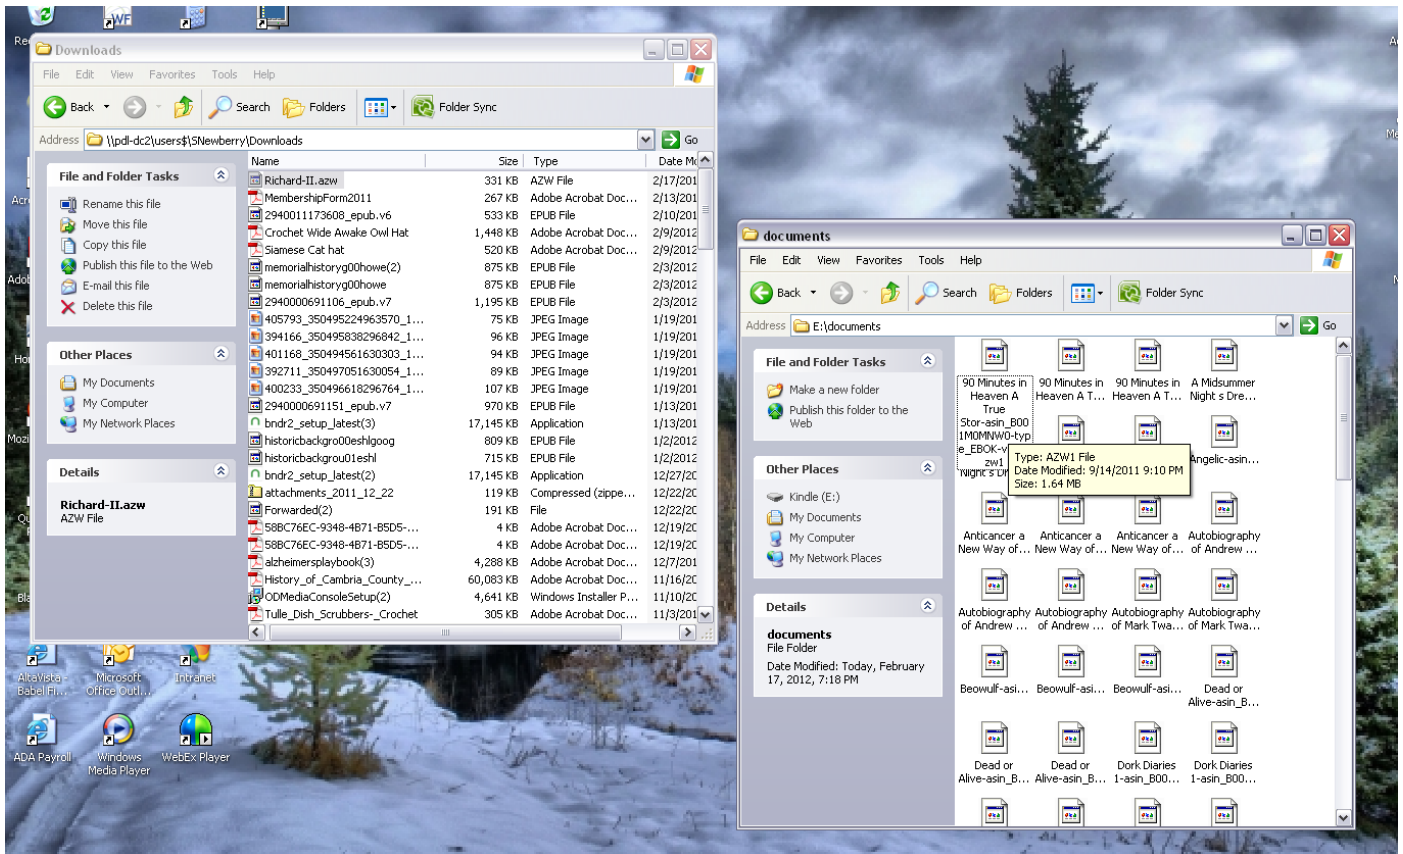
Downloads

File Edit View Favorites Tools Help

Back Search Folders Folder Sync

Address \\pdl-dc2\users$\SNewberry\Downloads Go

File and Folder Tasks

Rename this file
Move this file
Copy this file
Publish this file to the Web
E-mail this file
Delete this file

Other Places

My Documents
My Computer
My Network Places

Details

Richard-II.azw
AZW File

| Name | Size | Type | Date Mo |
|---|---|---|---|
| Richard-II.azw | 331 KB | AZW File | 2/17/201 |
| MembershipForm2011 | 267 KB | Adobe Acrobat Doc... | 2/13/201 |
| 2940011173608_epub.v6 | 533 KB | EPUB File | 2/10/201 |
| Crochet Wide Awake Owl Hat | 1,448 KB | Adobe Acrobat Doc... | 2/9/2012 |
| Siamese Cat hat | 520 KB | Adobe Acrobat Doc... | 2/9/2012 |
| memorialhistoryg00howe(2) | 875 KB | EPUB File | 2/3/2012 |
| memorialhistoryg00howe | 875 KB | EPUB File | 2/3/2012 |
| 2940000691106_epub.v7 | 1,195 KB | EPUB File | 2/3/2012 |
| 405793_350495224963570_1... | 75 KB | JPEG Image | 1/19/201 |
| 394166_350495838296842_1... | 96 KB | JPEG Image | 1/19/201 |
| 401168_350494561630303_1... | 94 KB | JPEG Image | 1/19/201 |
| 392711_350497051630054_1... | 89 KB | JPEG Image | 1/19/201 |
| 400233_350496618296764_1... | 107 KB | JPEG Image | 1/19/201 |
| 2940000691151_epub.v7 | 970 KB | EPUB File | 1/13/201 |
| bndr2_setup_latest(3) | 17,145 KB | Application | 1/13/201 |
| historicbackgro00eshlgoog | 809 KB | EPUB File | 1/2/2012 |
| historicbackgrou01eshl | 715 KB | EPUB File | 1/2/2012 |
| bndr2_setup_latest(2) | 17,145 KB | Application | 12/27/20 |
| attachments_2011_12_22 | 119 KB | Compressed (zippe... | 12/22/20 |
| Forwarded(2) | 191 KB | File | 12/22/20 |
| 58BC76EC-9348-4B71-B5D5-... | 4 KB | Adobe Acrobat Doc... | 12/19/20 |
| 58BC76EC-9348-4B71-B5D5-... | 4 KB | Adobe Acrobat Doc... | 12/19/20 |
| alzheimersplaybook(3) | 4,288 KB | Adobe Acrobat Doc... | 12/7/201 |
| History_of_Cambria_County_... | 60,083 KB | Adobe Acrobat Doc... | 11/16/20 |
| ODMediaConsoleSetup(2) | 4,641 KB | Windows Installer P... | 11/10/20 |
| Tulle_Dish_Scrubbers-_Crochet | 305 KB | Adobe Acrobat Doc... | 11/3/201 |

documents

File Edit View Favorites Tools Help

Back Search Folders Folder Sync

Address E:\documents Go

File and Folder Tasks

Make a new folder
Publish this folder to the Web

Other Places

Kindle (E:)
My Documents
My Computer
My Network Places

Details

documents
File Folder
Date Modified: Today, February 17, 2012, 7:18 PM

90 Minutes in Heaven A True Stor-asin_B001M0MNW0-type_EBOK-v...zw1
90 Minutes in Heaven A T...
90 Minutes in Heaven A T...
A Midsummer Night s Dre...
Night s Dr...
Type: AZW1 File
Date Modified: 9/14/2011 9:10 PM
Size: 1.64 MB
Angelic-asin...
Anticancer a New Way of...
Anticancer a New Way of...
Anticancer a New Way of...
Autobiography of Andrew ...
Autobiography of Andrew ...
Autobiography of Andrew ...
Autobiography of Mark Twa...
Autobiography of Mark Twa...
Beowulf-asi...
Beowulf-asi...
Beowulf-asi...
Dead or Alive-asin_B...
Dead or Alive-asin_B...
Dead or Alive-asin_B...
Dork Diaries 1-asin_B00...
Dork Diaries 1-asin_B00...

AltaVista - Babel Fi...
Microsoft Office Outl...
Intranet
ADA Payroll
Windows Media Player
WebEx Player